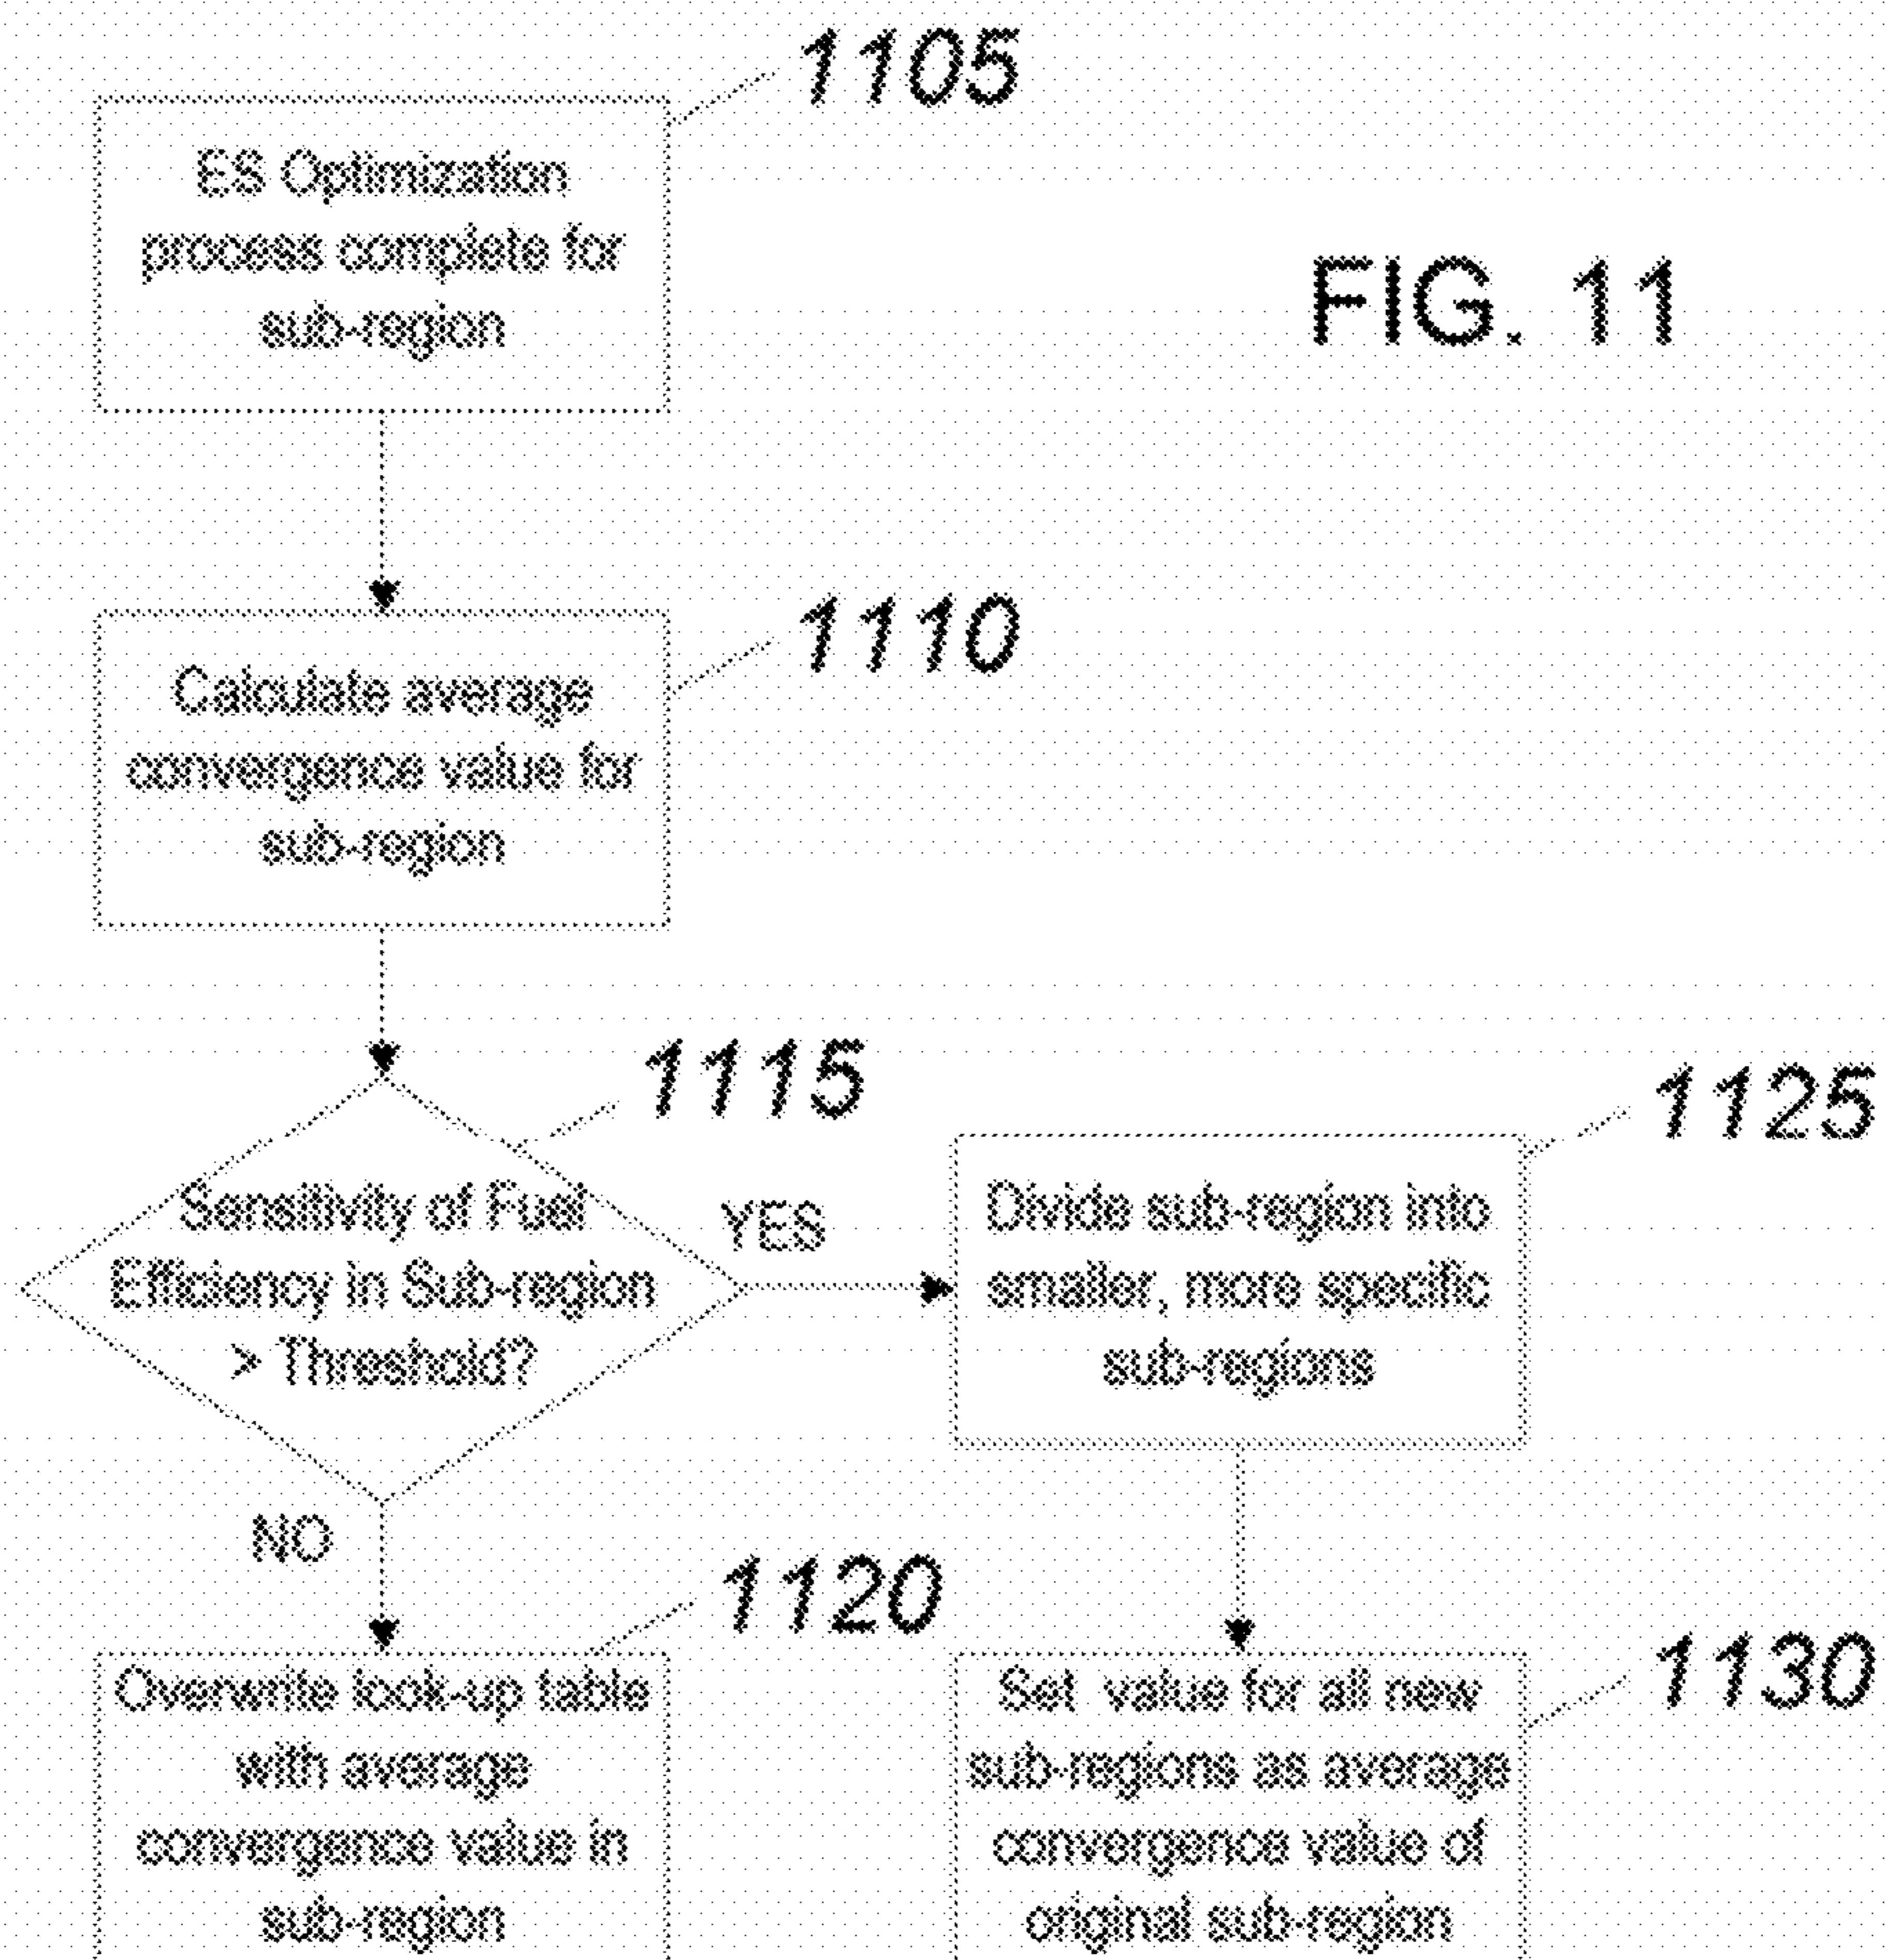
1105

ES Optimization process complete for sub-region

FIG. 11

1110

Calculate average convergence value for sub-region

1115

Sensitivity of Fuel Efficiency in Sub-region > Threshold?

YES

1125

Divide sub-region into smaller, more specific sub-regions

NO

1120

Overwrite look-up table with average convergence value in sub-region

1130

Set value for all new sub-regions as average convergence value of original sub-region